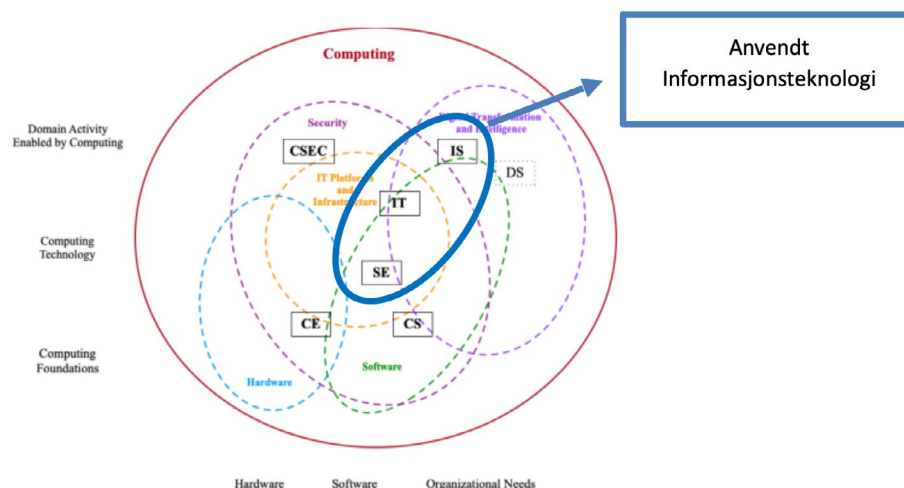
Computing

Anvendt Informasjonsteknologi

Domain Activity Enabled by Computing

Computing Technology

Computing Foundations

Security

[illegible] Transformation and Intelligence

CSEC

IS

DS

IT Platform and Infrastructure

IT

SE

CE

CS

Hardware

Software

Hardware Software Organizational Needs